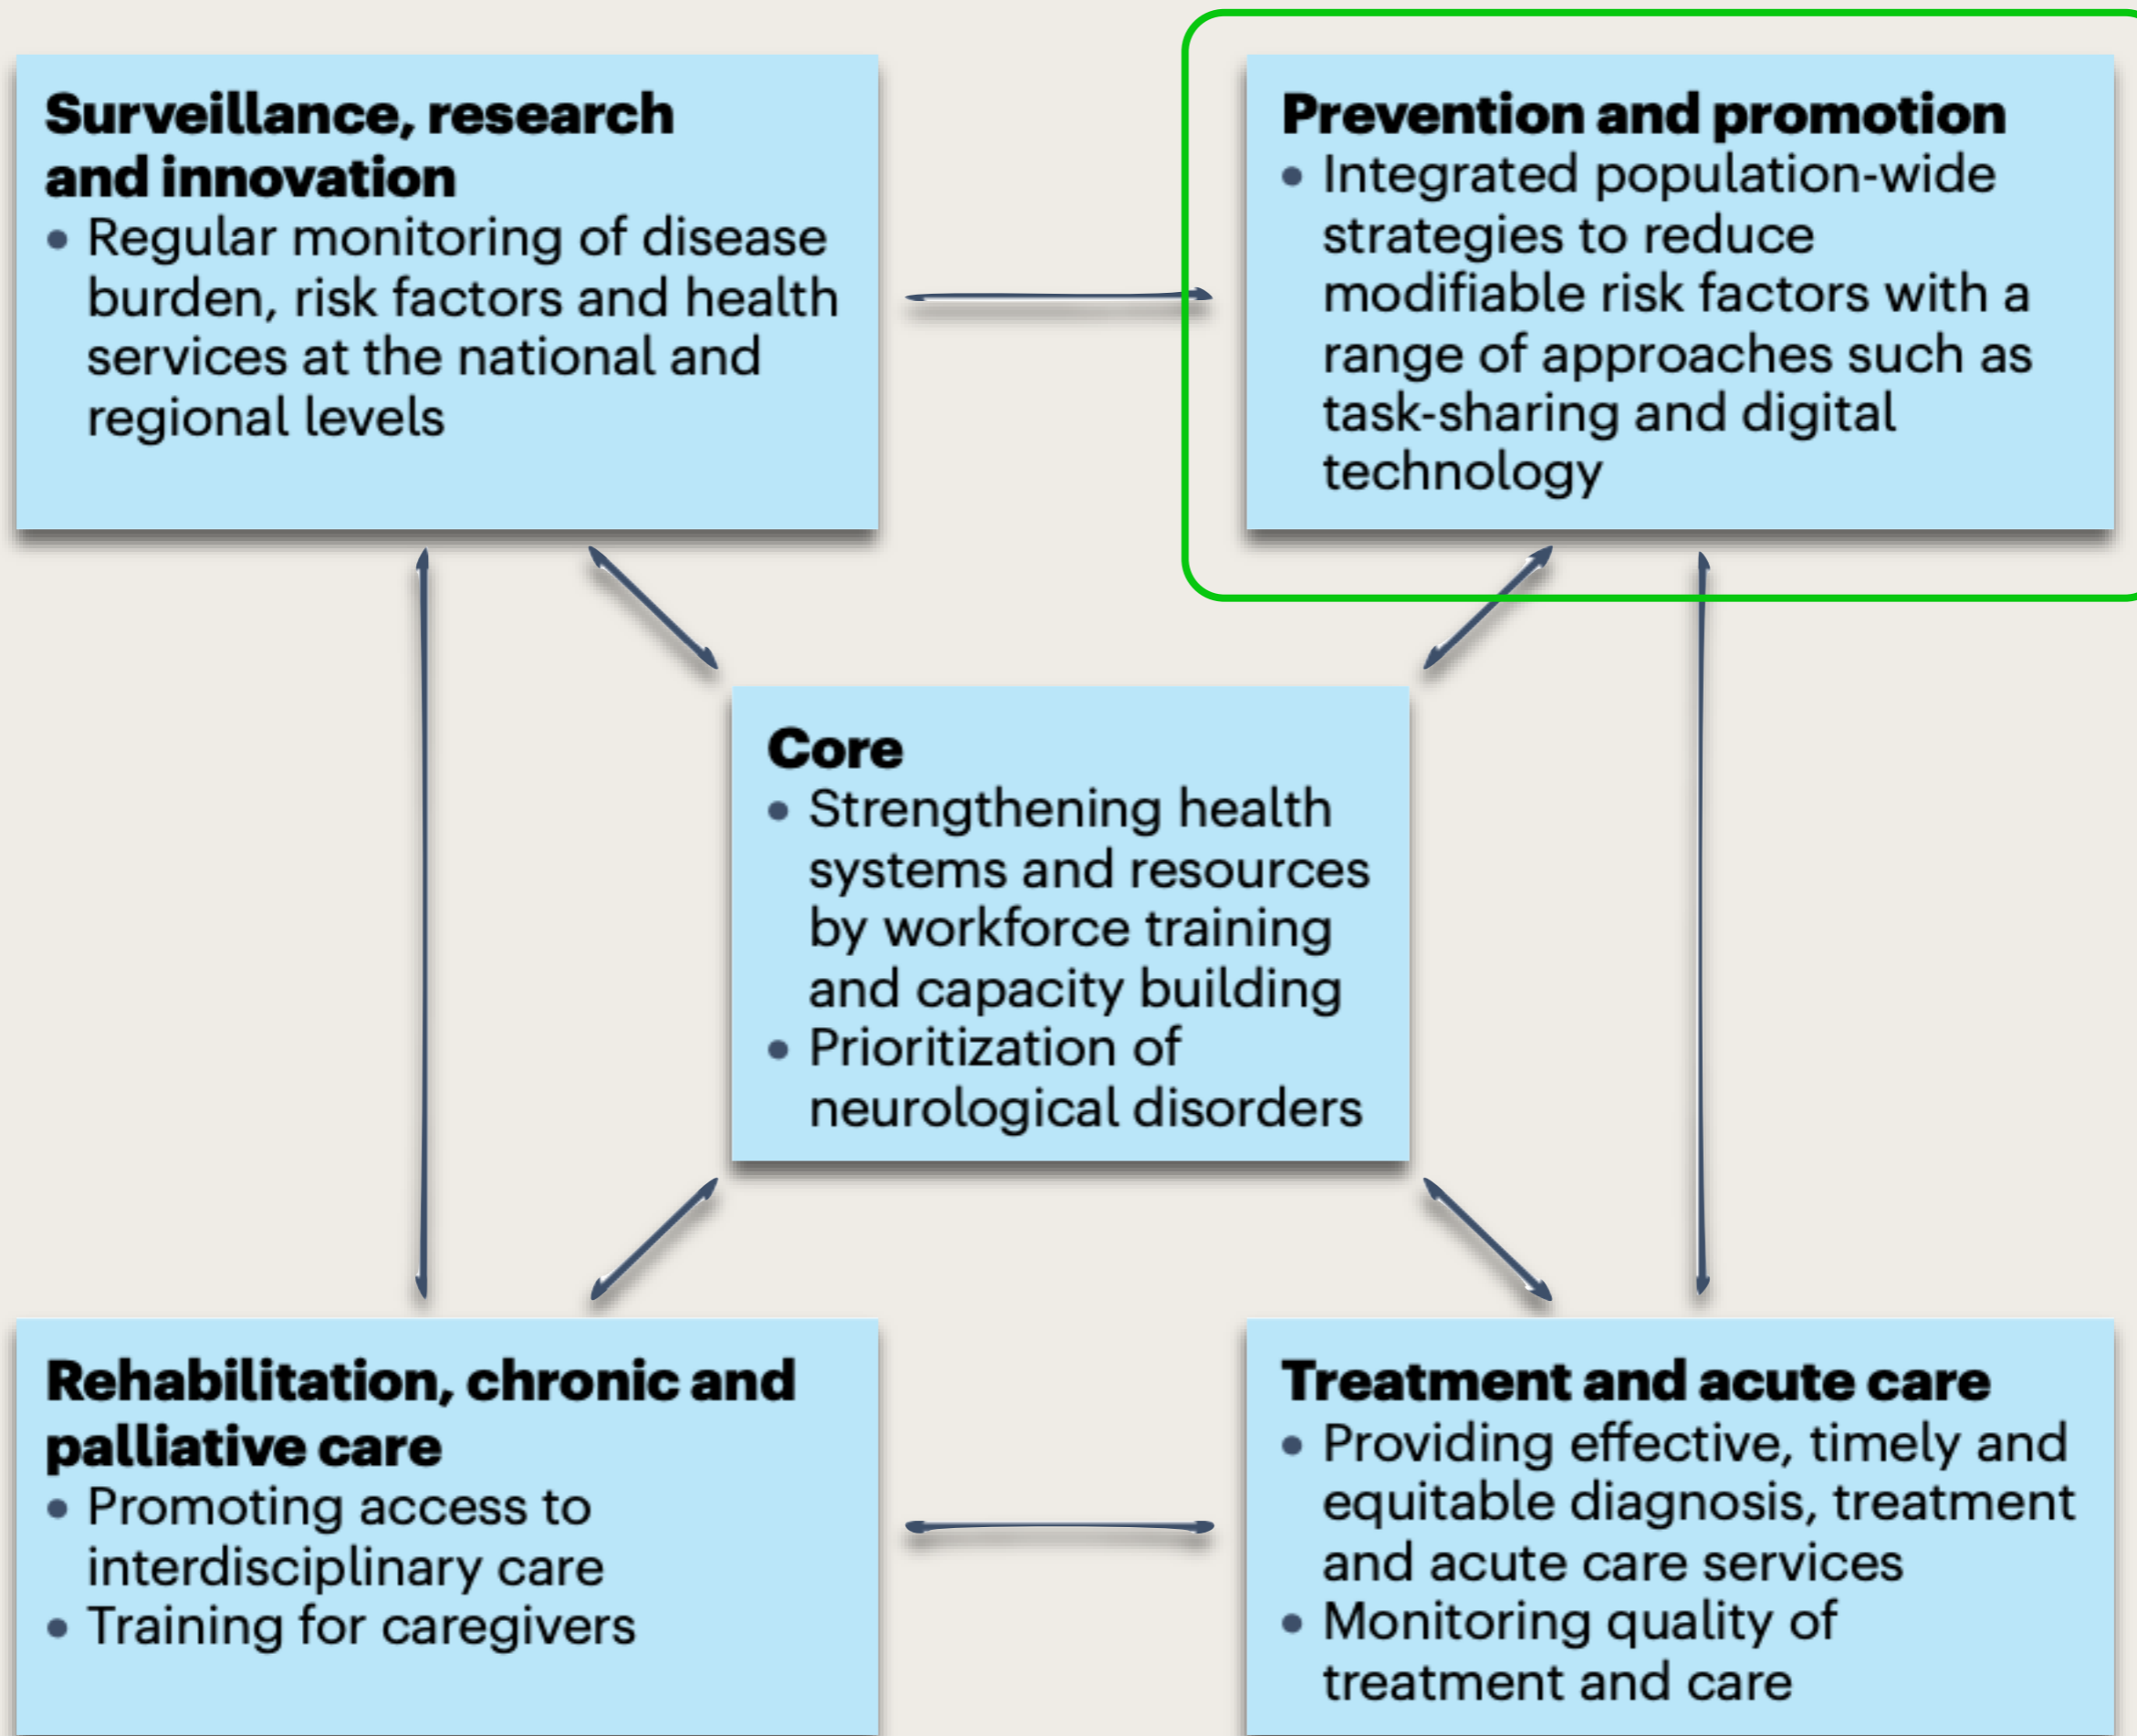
**Surveillance, research and innovation**
• Regular monitoring of disease burden, risk factors and health services at the national and regional levels

**Prevention and promotion**
• Integrated population-wide strategies to reduce modifiable risk factors with a range of approaches such as task-sharing and digital technology

**Core**
• Strengthening health systems and resources by workforce training and capacity building
• Prioritization of neurological disorders

**Rehabilitation, chronic and palliative care**
• Promoting access to interdisciplinary care
• Training for caregivers

**Treatment and acute care**
• Providing effective, timely and equitable diagnosis, treatment and acute care services
• Monitoring quality of treatment and care